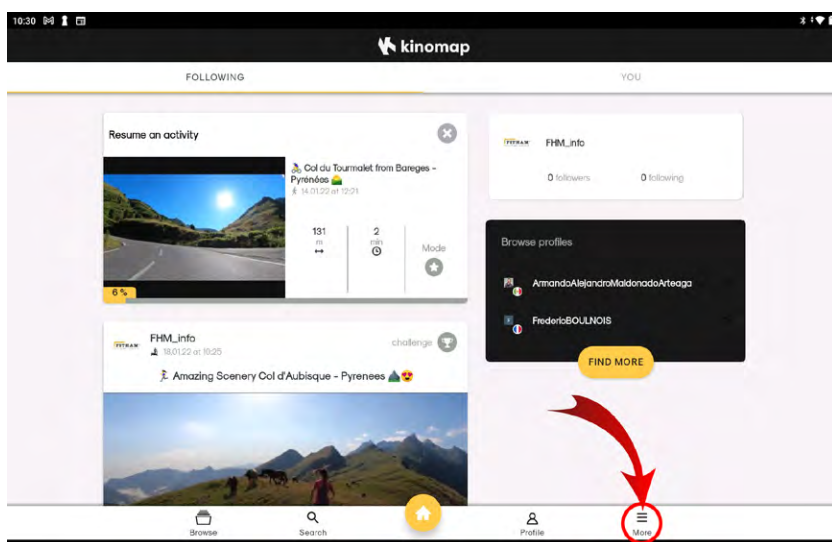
10:30

kinomap

FOLLOWING

YOU

Resume an activity

Col du Tourmalet from Bareges - Pyrenées
14.01.22 at 12:21

131
m

2
min

Mode

6 %

FHM_info
18.01.22 at 10:25

challenge

Amazing Scenery Col d'Aubisque - Pyrenees

FHM_info

0 followers

0 following

Browse profiles

ArmandoAlejandroMaldonadoArteaga

FredericBOULNOIS

FIND MORE

Browse

Search

Profile

More